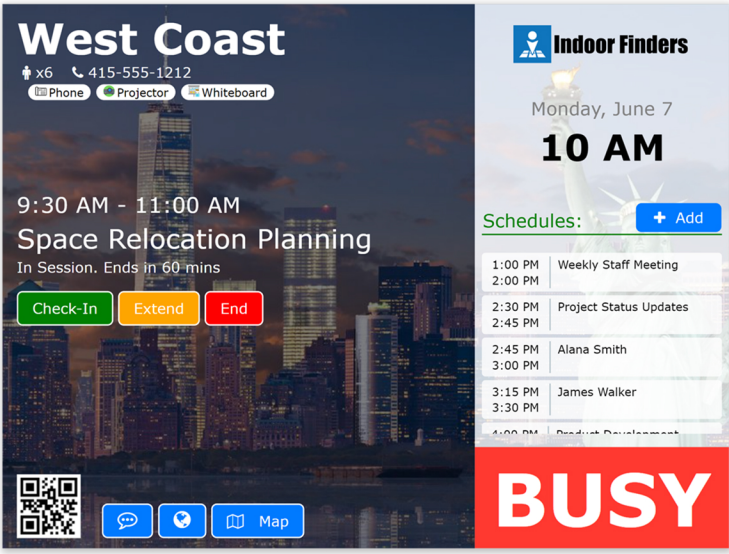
West Coast
x6 415-555-1212
Phone Projector Whiteboard

9:30 AM - 11:00 AM
Space Relocation Planning
In Session. Ends in 60 mins

Check-In Extend End

Map

Indoor Finders

Monday, June 7
10 AM

Schedules:
+ Add

1:00 PM 2:00 PM Weekly Staff Meeting
2:30 PM 2:45 PM Project Status Updates
2:45 PM 3:00 PM Alana Smith
3:15 PM 3:30 PM James Walker
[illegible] Product Development

BUSY